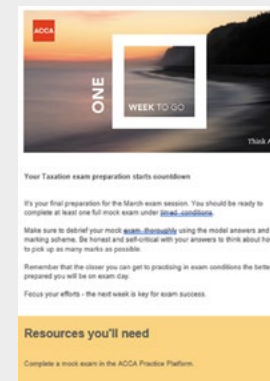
ACCA

ONE

WEEK TO GO

Think A

Your Taxation exam preparation starts countdown

It's your final preparation for the March exam session. You should be ready to complete at least one full mock exam under timed conditions.

Make sure to debrief your mock exam thoroughly using the model answers and marking scheme. Be honest and self-critical with your answers to think about ho to pick up as many marks as possible.

Remember that the closer you can get to practising in exam conditions the bette prepared you will be on exam day.

Focus your efforts - the next week is key for exam success.

Resources you'll need

Complete a mock exam in the ACCA Practice Platform.